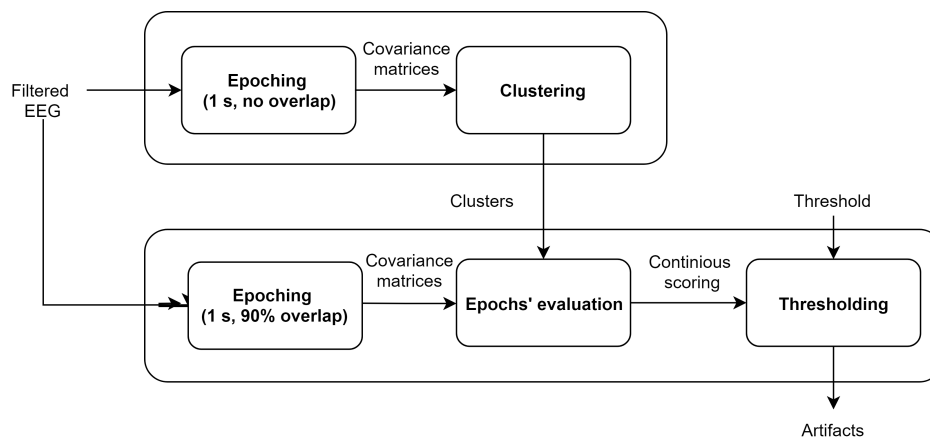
Filtered EEG

Epoching (1 s, no overlap)

Covariance matrices

Clustering

Clusters

Threshold

Epoching (1 s, 90% overlap)

Covariance matrices

Epochs' evaluation

Continious scoring

Thresholding

Artifacts